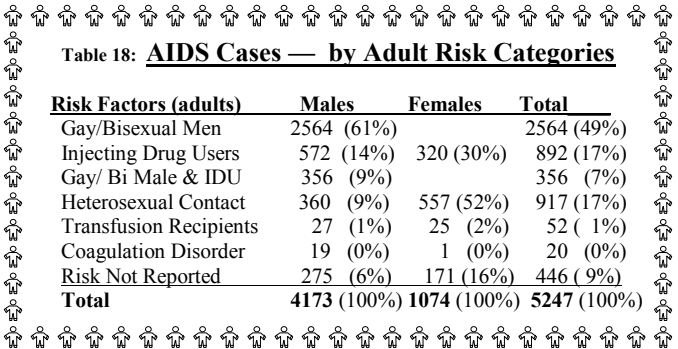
Table 18: AIDS Cases — by Adult Risk Categories

| Risk Factors (adults) | Males | Females | Total |
|---|---|---|---|
| Gay/Bisexual Men | 2564 (61%) | | 2564 (49%) |
| Injecting Drug Users | 572 (14%) | 320 (30%) | 892 (17%) |
| Gay/ Bi Male & IDU | 356 (9%) | | 356 (7%) |
| Heterosexual Contact | 360 (9%) | 557 (52%) | 917 (17%) |
| Transfusion Recipients | 27 (1%) | 25 (2%) | 52 ( 1%) |
| Coagulation Disorder | 19 (0%) | 1 (0%) | 20 (0%) |
| Risk Not Reported | 275 (6%) | 171 (16%) | 446 ( 9%) |
| **Total** | **4173** (100%) | **1074** (100%) | **5247** (100%) |